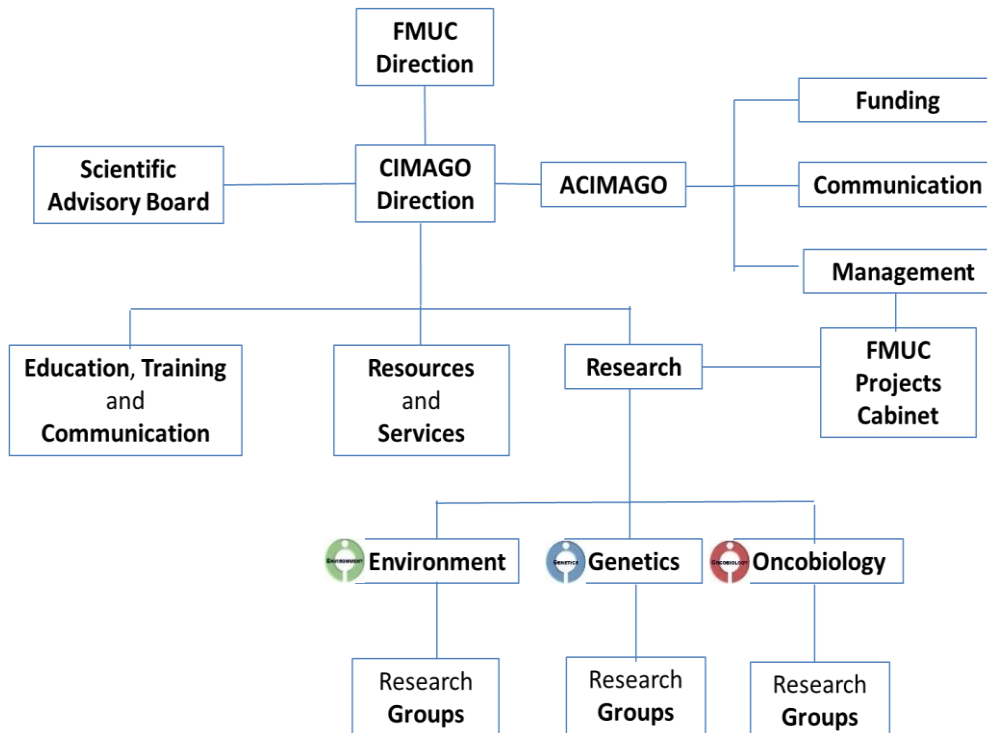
FMUC Direction

Scientific Advisory Board

CIMAGO Direction

ACIMAGO

Funding

Communication

Management

Education, Training and Communication

Resources and Services

Research

FMUC Projects Cabinet

Environment

Environment

Genetics

Genetics

Oncobiology

Oncobiology

Research Groups

Research Groups

Research Groups